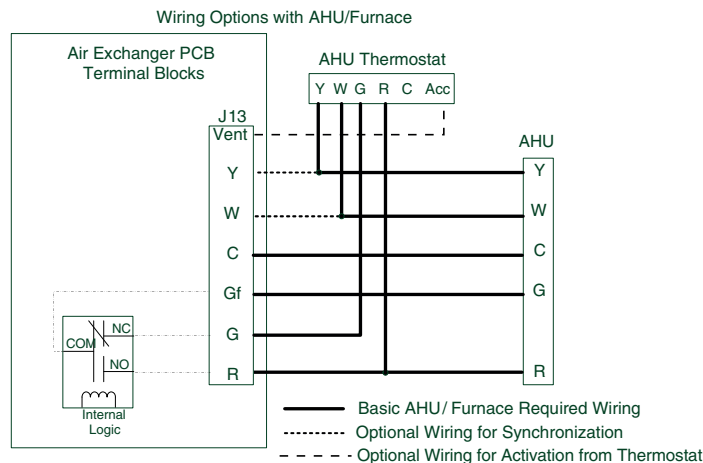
Wiring Options with AHU/Furnace

Air Exchanger PCB
Terminal Blocks

AHU Thermostat
Y W G R C Acc

J13
Vent
Y
W
C
Gf
G
R

NC
COM
NO
Internal
Logic

AHU
Y
W
C
G
R

Basic AHU/ Furnace Required Wiring
Optional Wiring for Synchronization
Optional Wiring for Activation from Thermostat